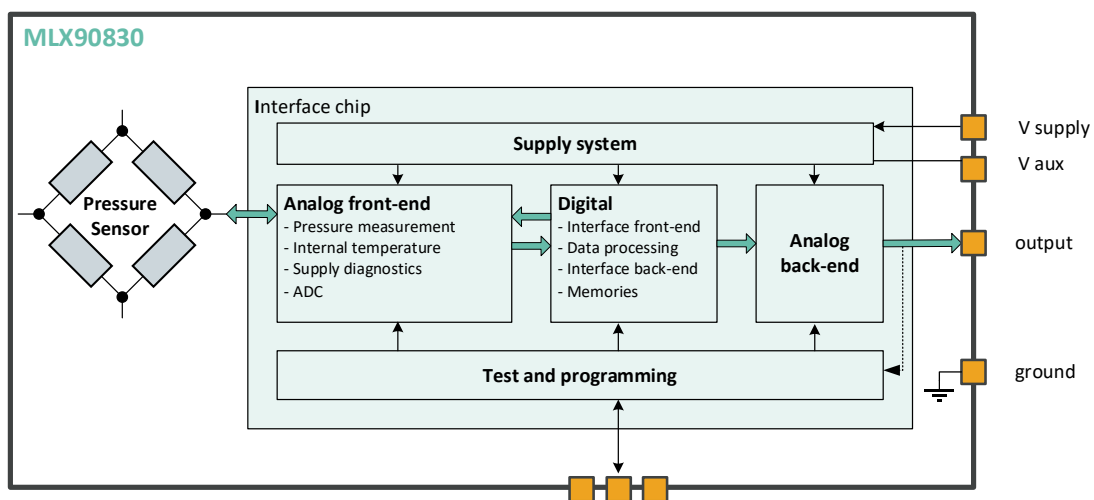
MLX90830

Interface chip

Supply system

Pressure Sensor

Analog front-end
- Pressure measurement
- Internal temperature
- Supply diagnostics
- ADC

Digital
- Interface front-end
- Data processing
- Interface back-end
- Memories

Analog back-end

Test and programming

V supply

V aux

output

ground